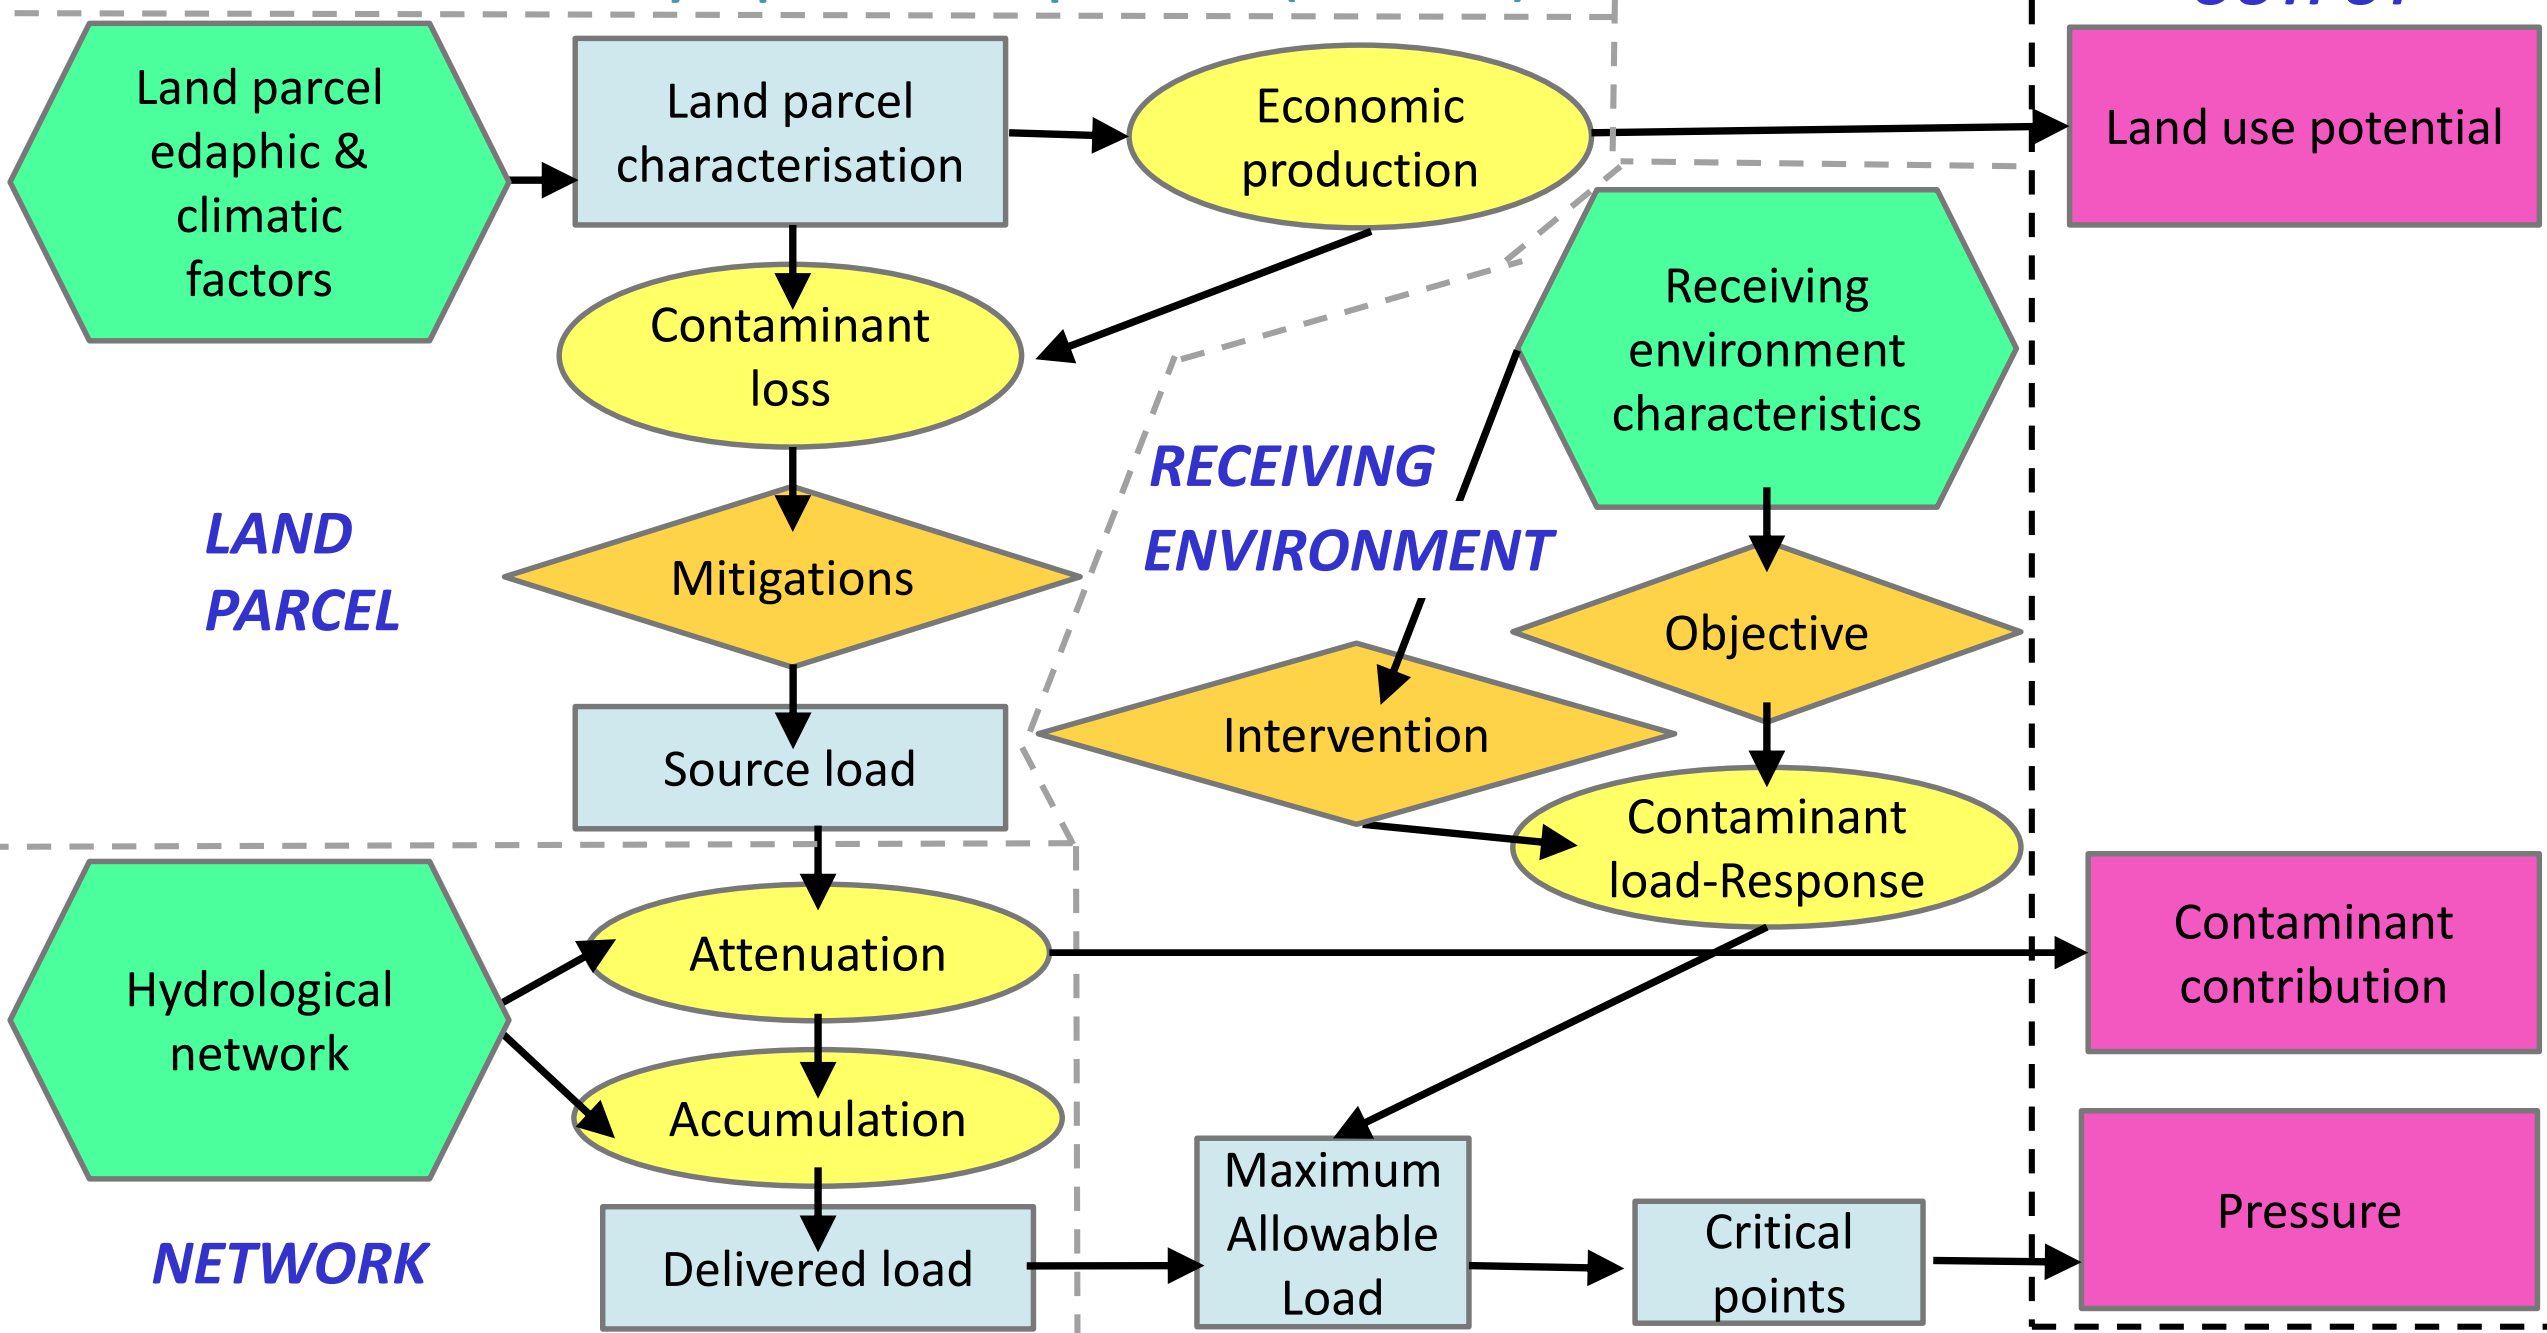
Land parcel edaphic & climatic factors

Land parcel characterisation

Economic production

Land use potential

Contaminant loss

Receiving environment characteristics

RECEIVING ENVIRONMENT

LAND PARCEL

Mitigations

Objective

Intervention

Source load

Contaminant load-Response

Hydrological network

Attenuation

Contaminant contribution

Accumulation

Maximum Allowable Load

Pressure

NETWORK

Delivered load

Critical points